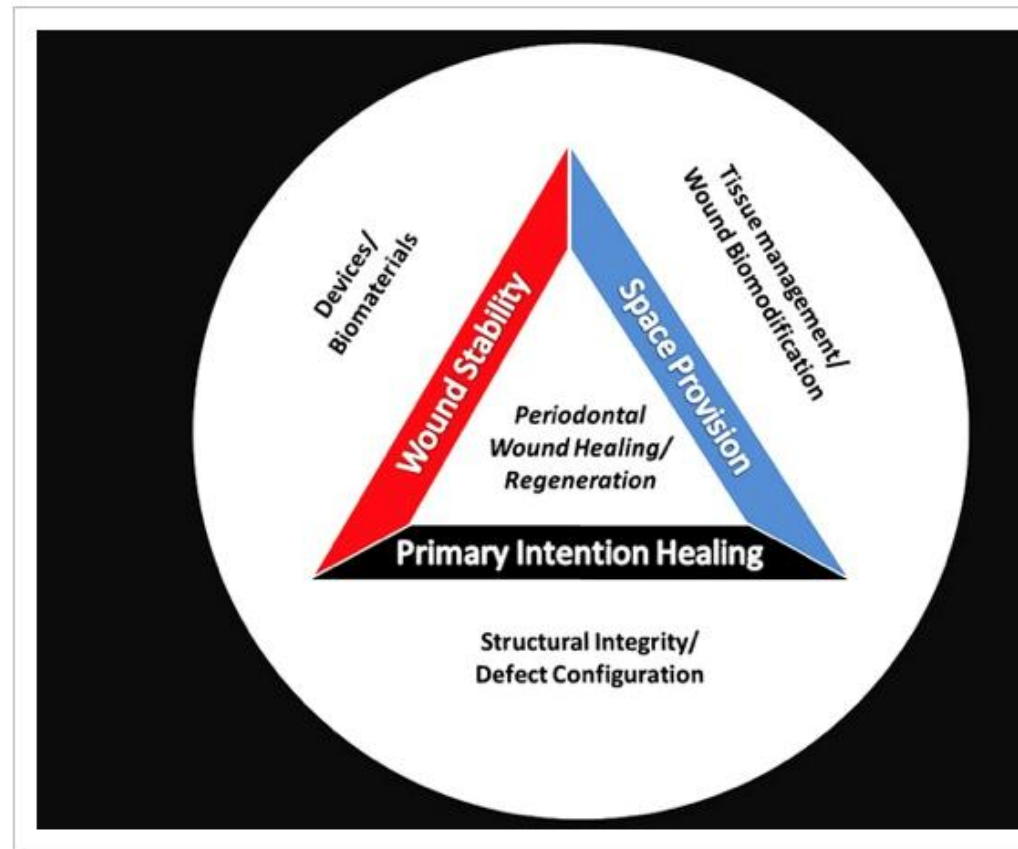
Devices/
Biomaterials

Wound Stability

Space Provision

Tissue management/
Wound Biomodification

Periodontal
Wound Healing/
Regeneration

Primary Intention Healing

Structural Integrity/
Defect Configuration